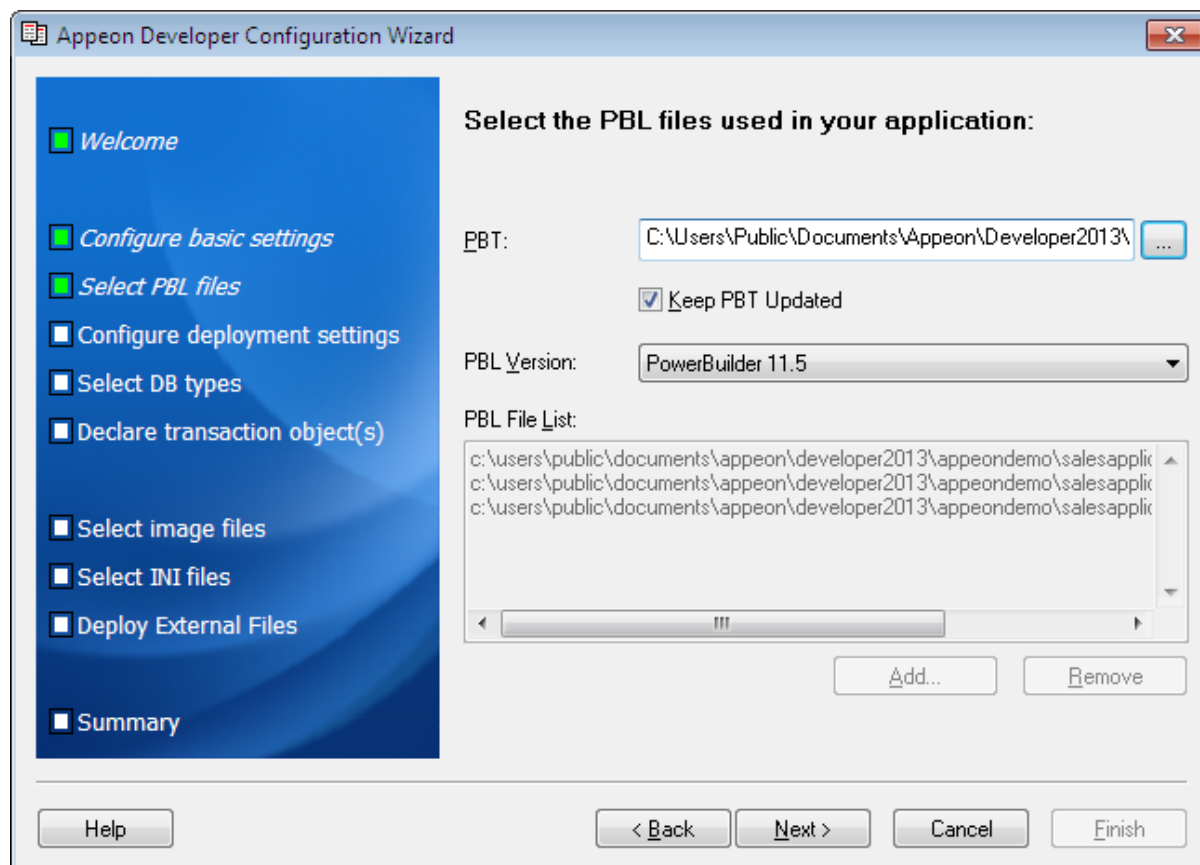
Appeon Developer Configuration Wizard

Welcome

Configure basic settings

Select PBL files

Configure deployment settings

Select DB types

Declare transaction object(s)

Select image files

Select INI files

Deploy External Files

Summary

Select the PBL files used in your application:

PBT: C:\Users\Public\Documents\Appeon\Developer2013\ ...

Keep PBT Updated

PBL Version: PowerBuilder 11.5

PBL File List:

c:\users\public\documents\appeon\developer2013\appeondemo\salesapplic
c:\users\public\documents\appeon\developer2013\appeondemo\salesapplic
c:\users\public\documents\appeon\developer2013\appeondemo\salesapplic

Add... Remove

Help < Back Next > Cancel Finish